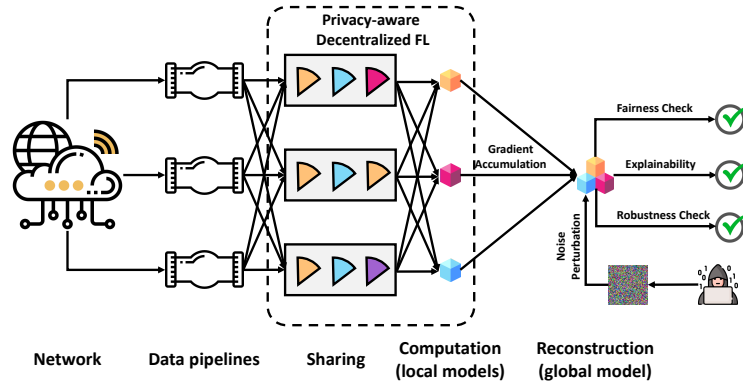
Privacy-aware Decentralized FL

Gradient Accumulation

Fairness Check

Explainability

Robustness Check

Noise Perturbation

Network

Data pipelines

Sharing

Computation (local models)

Reconstruction (global model)